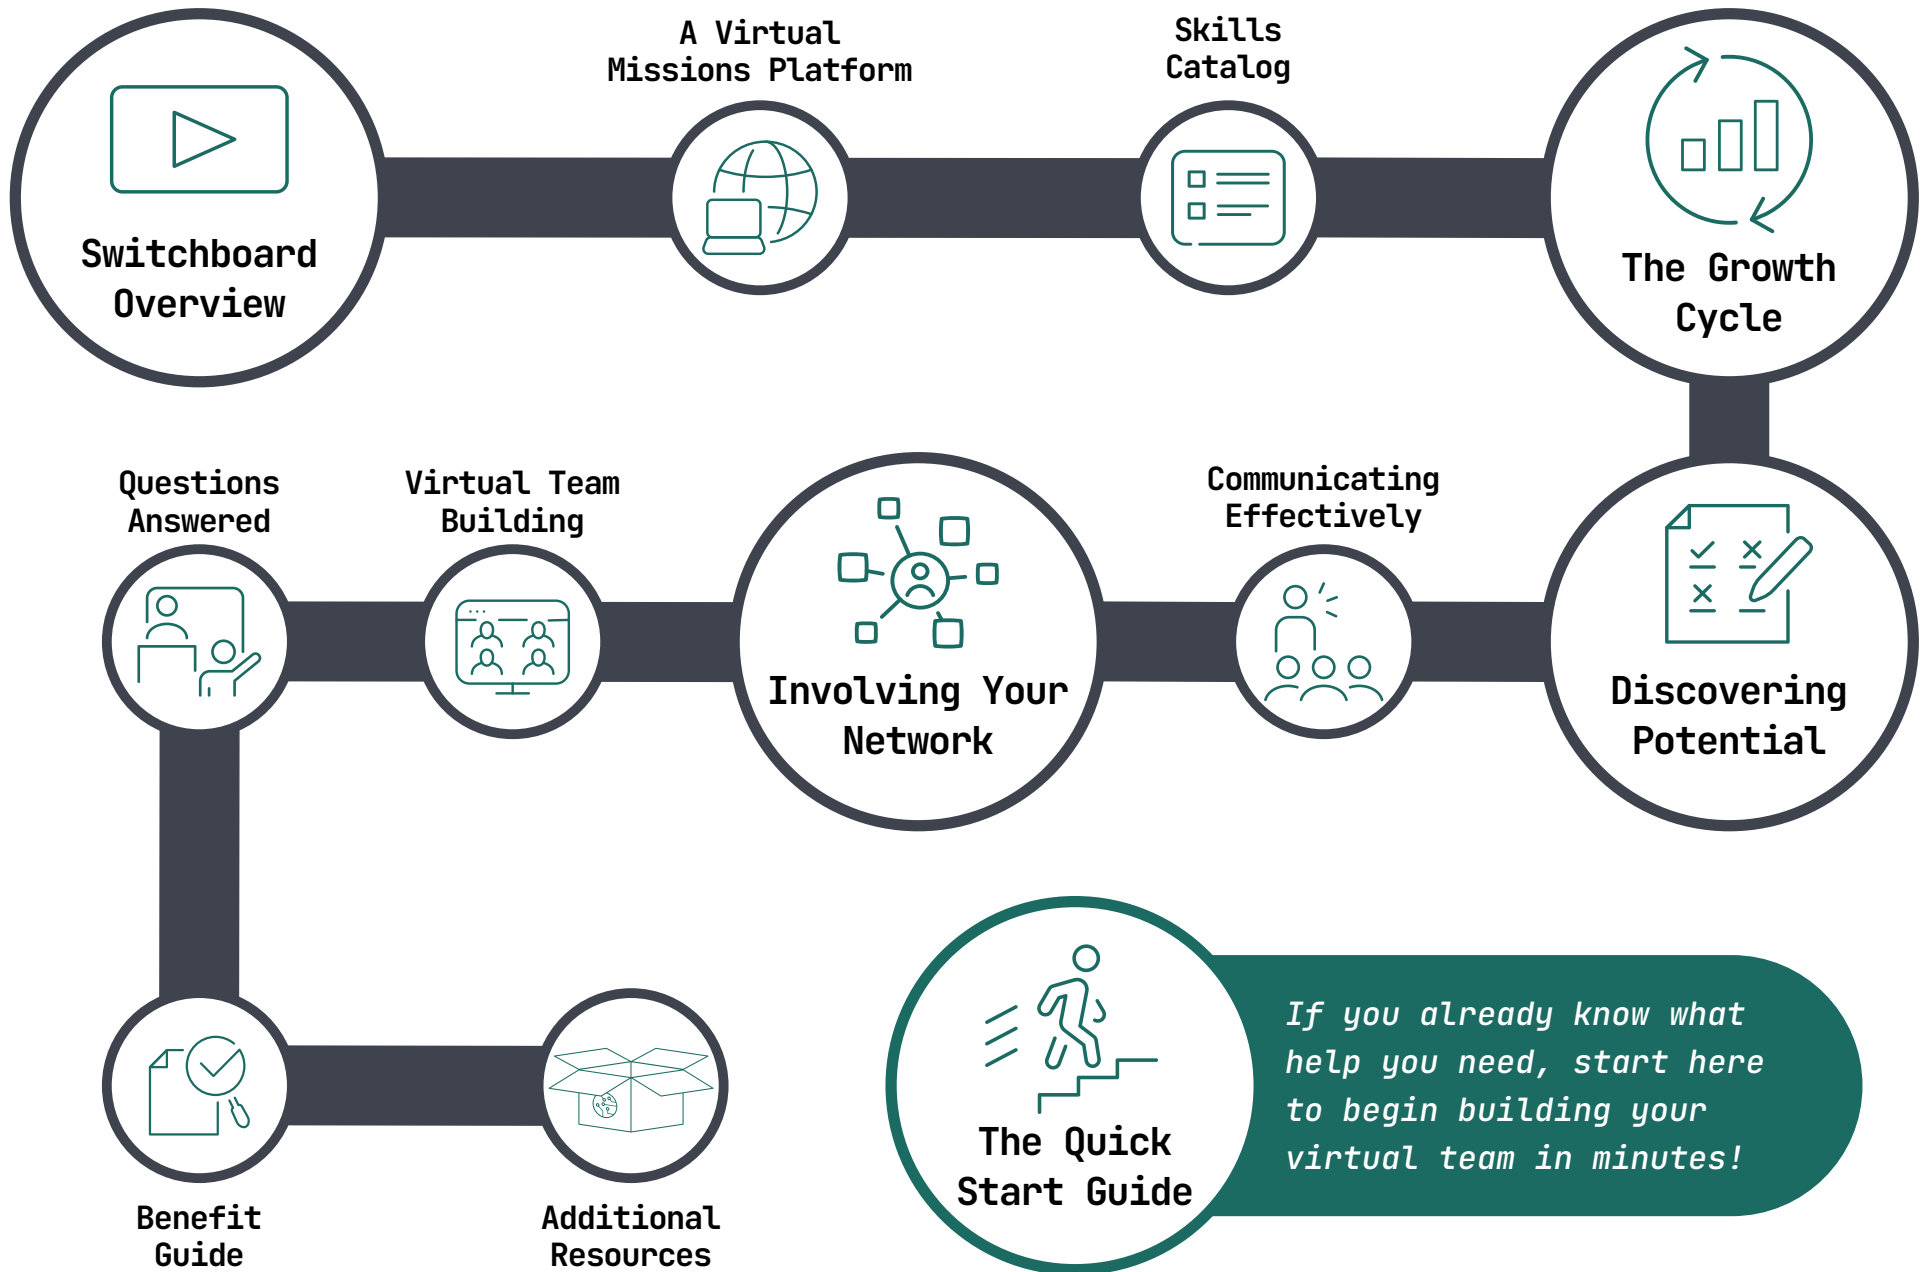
Switchboard Overview

A Virtual Missions Platform

Skills Catalog

The Growth Cycle

Discovering Potential

Communicating Effectively

Involving Your Network

Virtual Team Building

Questions Answered

Benefit Guide

Additional Resources

The Quick Start Guide

If you already know what help you need, start here to begin building your virtual team in minutes!